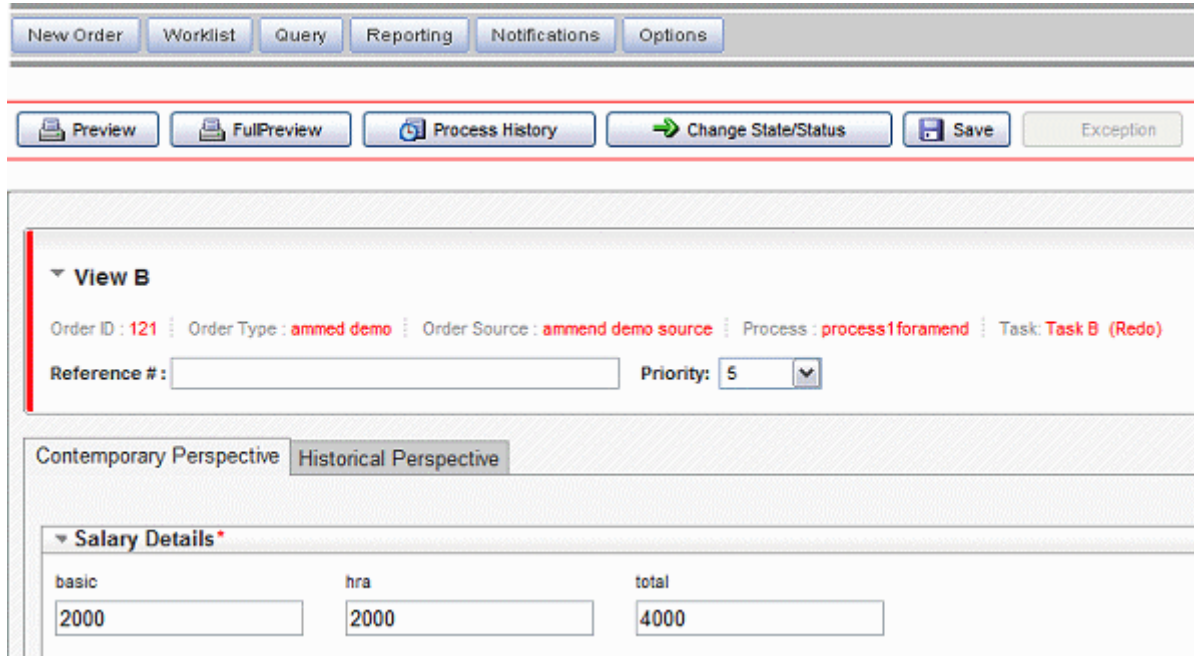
New Order Worklist Query Reporting Notifications Options

Preview FullPreview Process History Change State/Status Save Exception

View B

Order ID : 121 Order Type : ammed demo Order Source : ammend demo source Process : process1foramend Task: Task B (Redo)

Reference # : Priority: 5

Contemporary Perspective Historical Perspective

Salary Details*

| basic | hra | total |
|---|---|---|
| 2000 | 2000 | 4000 |